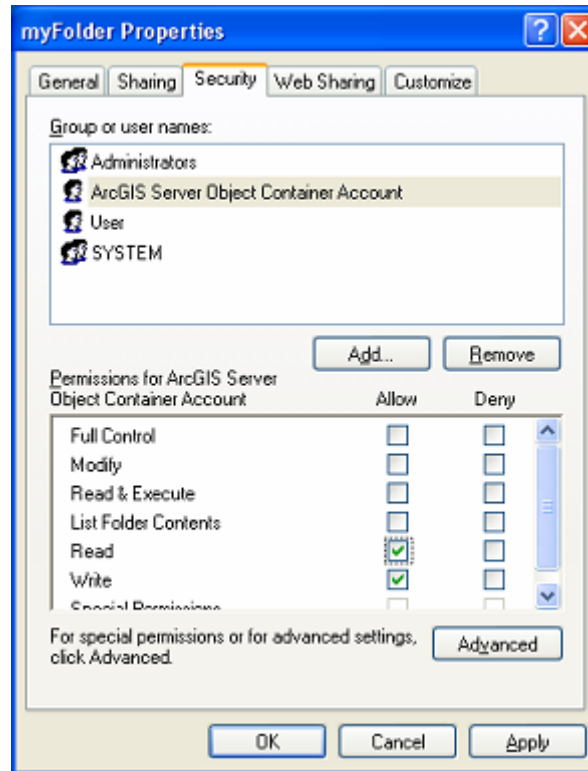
myFolder Properties

General | Sharing | Security | Web Sharing | Customize

Group or user names:

Administrators
ArcGIS Server Object Container Account
User
SYSTEM

Add... Remove

Permissions for ArcGIS Server Object Container Account

| | Allow | Deny |
|---|---|---|
| Full Control | | |
| Modify | | |
| Read & Execute | | |
| List Folder Contents | | |
| Read | ✓ | |
| Write | ✓ | |
| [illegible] | | |

For special permissions or for advanced settings, click Advanced.

Advanced

OK Cancel Apply